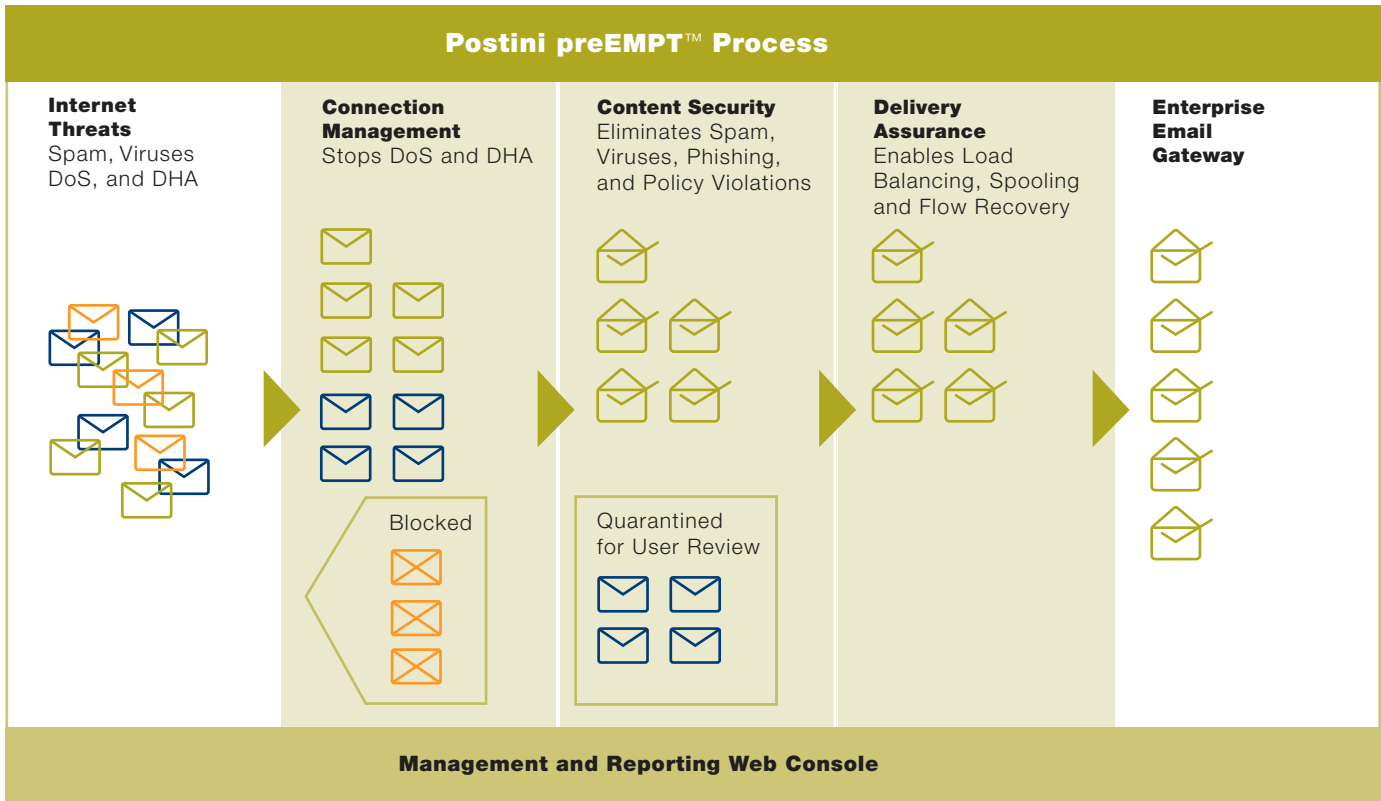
Postini preEMPT™ Process

Internet Threats
Spam, Viruses DoS, and DHA

Connection Management
Stops DoS and DHA

Blocked

Content Security
Eliminates Spam, Viruses, Phishing, and Policy Violations

Quarantined for User Review

Delivery Assurance
Enables Load Balancing, Spooling and Flow Recovery

Enterprise Email Gateway

Management and Reporting Web Console